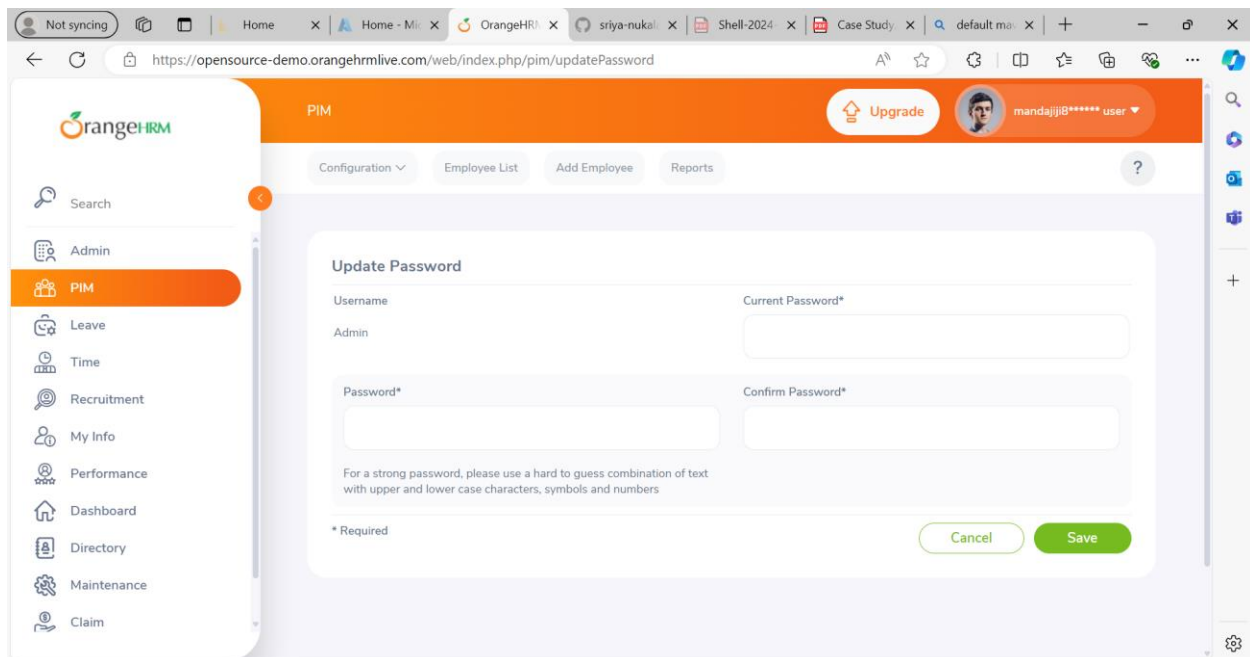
Not syncing | Home | Home - Mic | OrangeHRM | sriya-nukal | Shell-2024 | Case Study | default ma | +

https://opensource-demo.orangehrmlive.com/web/index.php/pim/updatePassword

OrangeHRM

PIM

Upgrade

mandajjiji8****** user

Configuration | Employee List | Add Employee | Reports

?

Search

Admin
PIM
Leave
Time
Recruitment
My Info
Performance
Dashboard
Directory
Maintenance
Claim

Update Password

Username
Admin

Current Password*

Password*

Confirm Password*

For a strong password, please use a hard to guess combination of text with upper and lower case characters, symbols and numbers

* Required

Cancel

Save